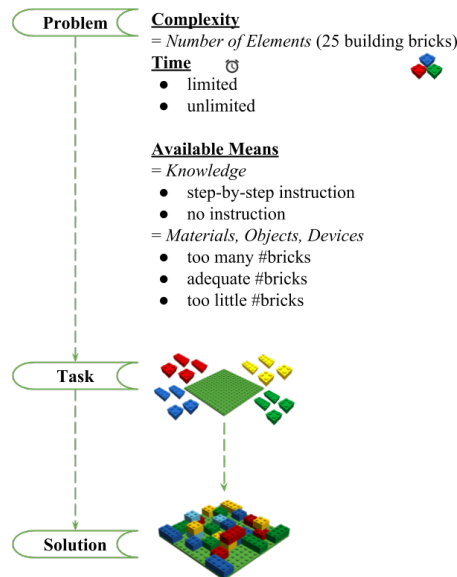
Problem

Complexity
= *Number of Elements* (25 building bricks)

Time
- limited
- unlimited

Available Means
= *Knowledge*
- step-by-step instruction
- no instruction

= *Materials, Objects, Devices*
- too many #bricks
- adequate #bricks
- too little #bricks

Task

Solution